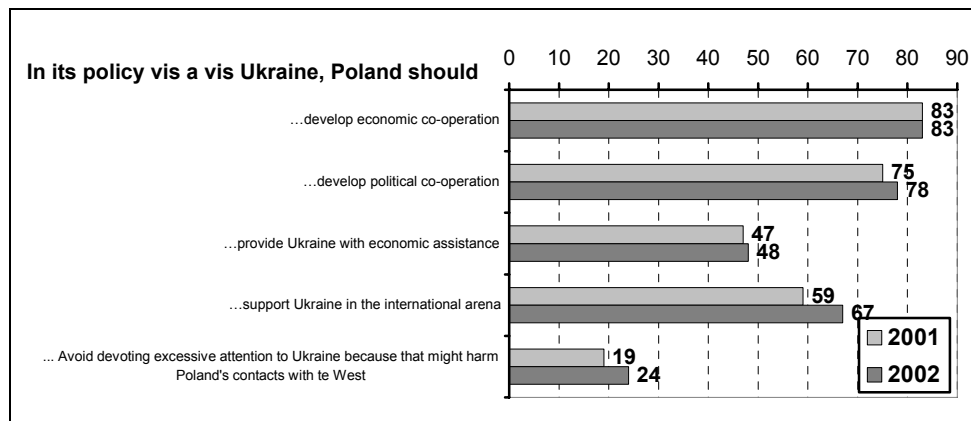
In its policy vis a vis Ukraine, Poland should

0 10 20 30 40 50 60 70 80 90

…develop economic co-operation
83
83

…develop political co-operation
75
78

…provide Ukraine with economic assistance
47
48

…support Ukraine in the international arena
59
67

... Avoid devoting excessive attention to Ukraine because that might harm Poland's contacts with te West
19
24

2001
2002